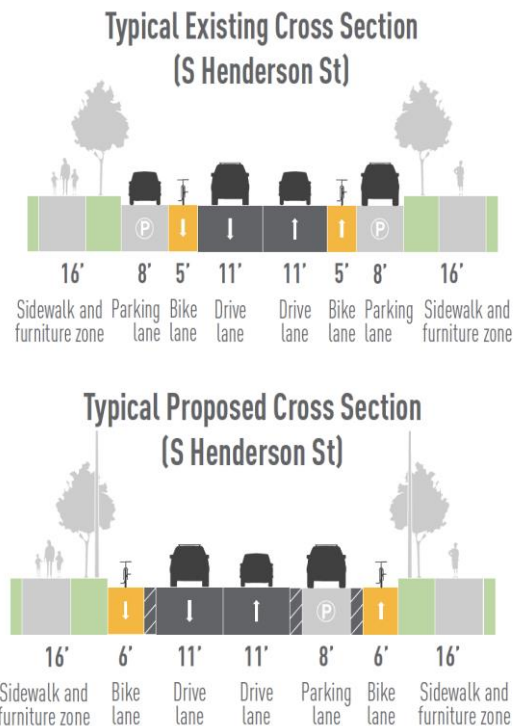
Typical Existing Cross Section
(S Henderson St)

P ↓ ↓ ↑ ↑ P

16' 8' 5' 11' 11' 5' 8' 16'

Sidewalk and furniture zone | Parking lane | Bike lane | Drive lane | Drive lane | Bike lane | Parking lane | Sidewalk and furniture zone

Typical Proposed Cross Section
(S Henderson St)

↓ ↓ ↑ P ↑

16' 6' 11' 11' 8' 6' 16'

Sidewalk and furniture zone | Bike lane | Drive lane | Drive lane | Parking lane | Bike lane | Sidewalk and furniture zone